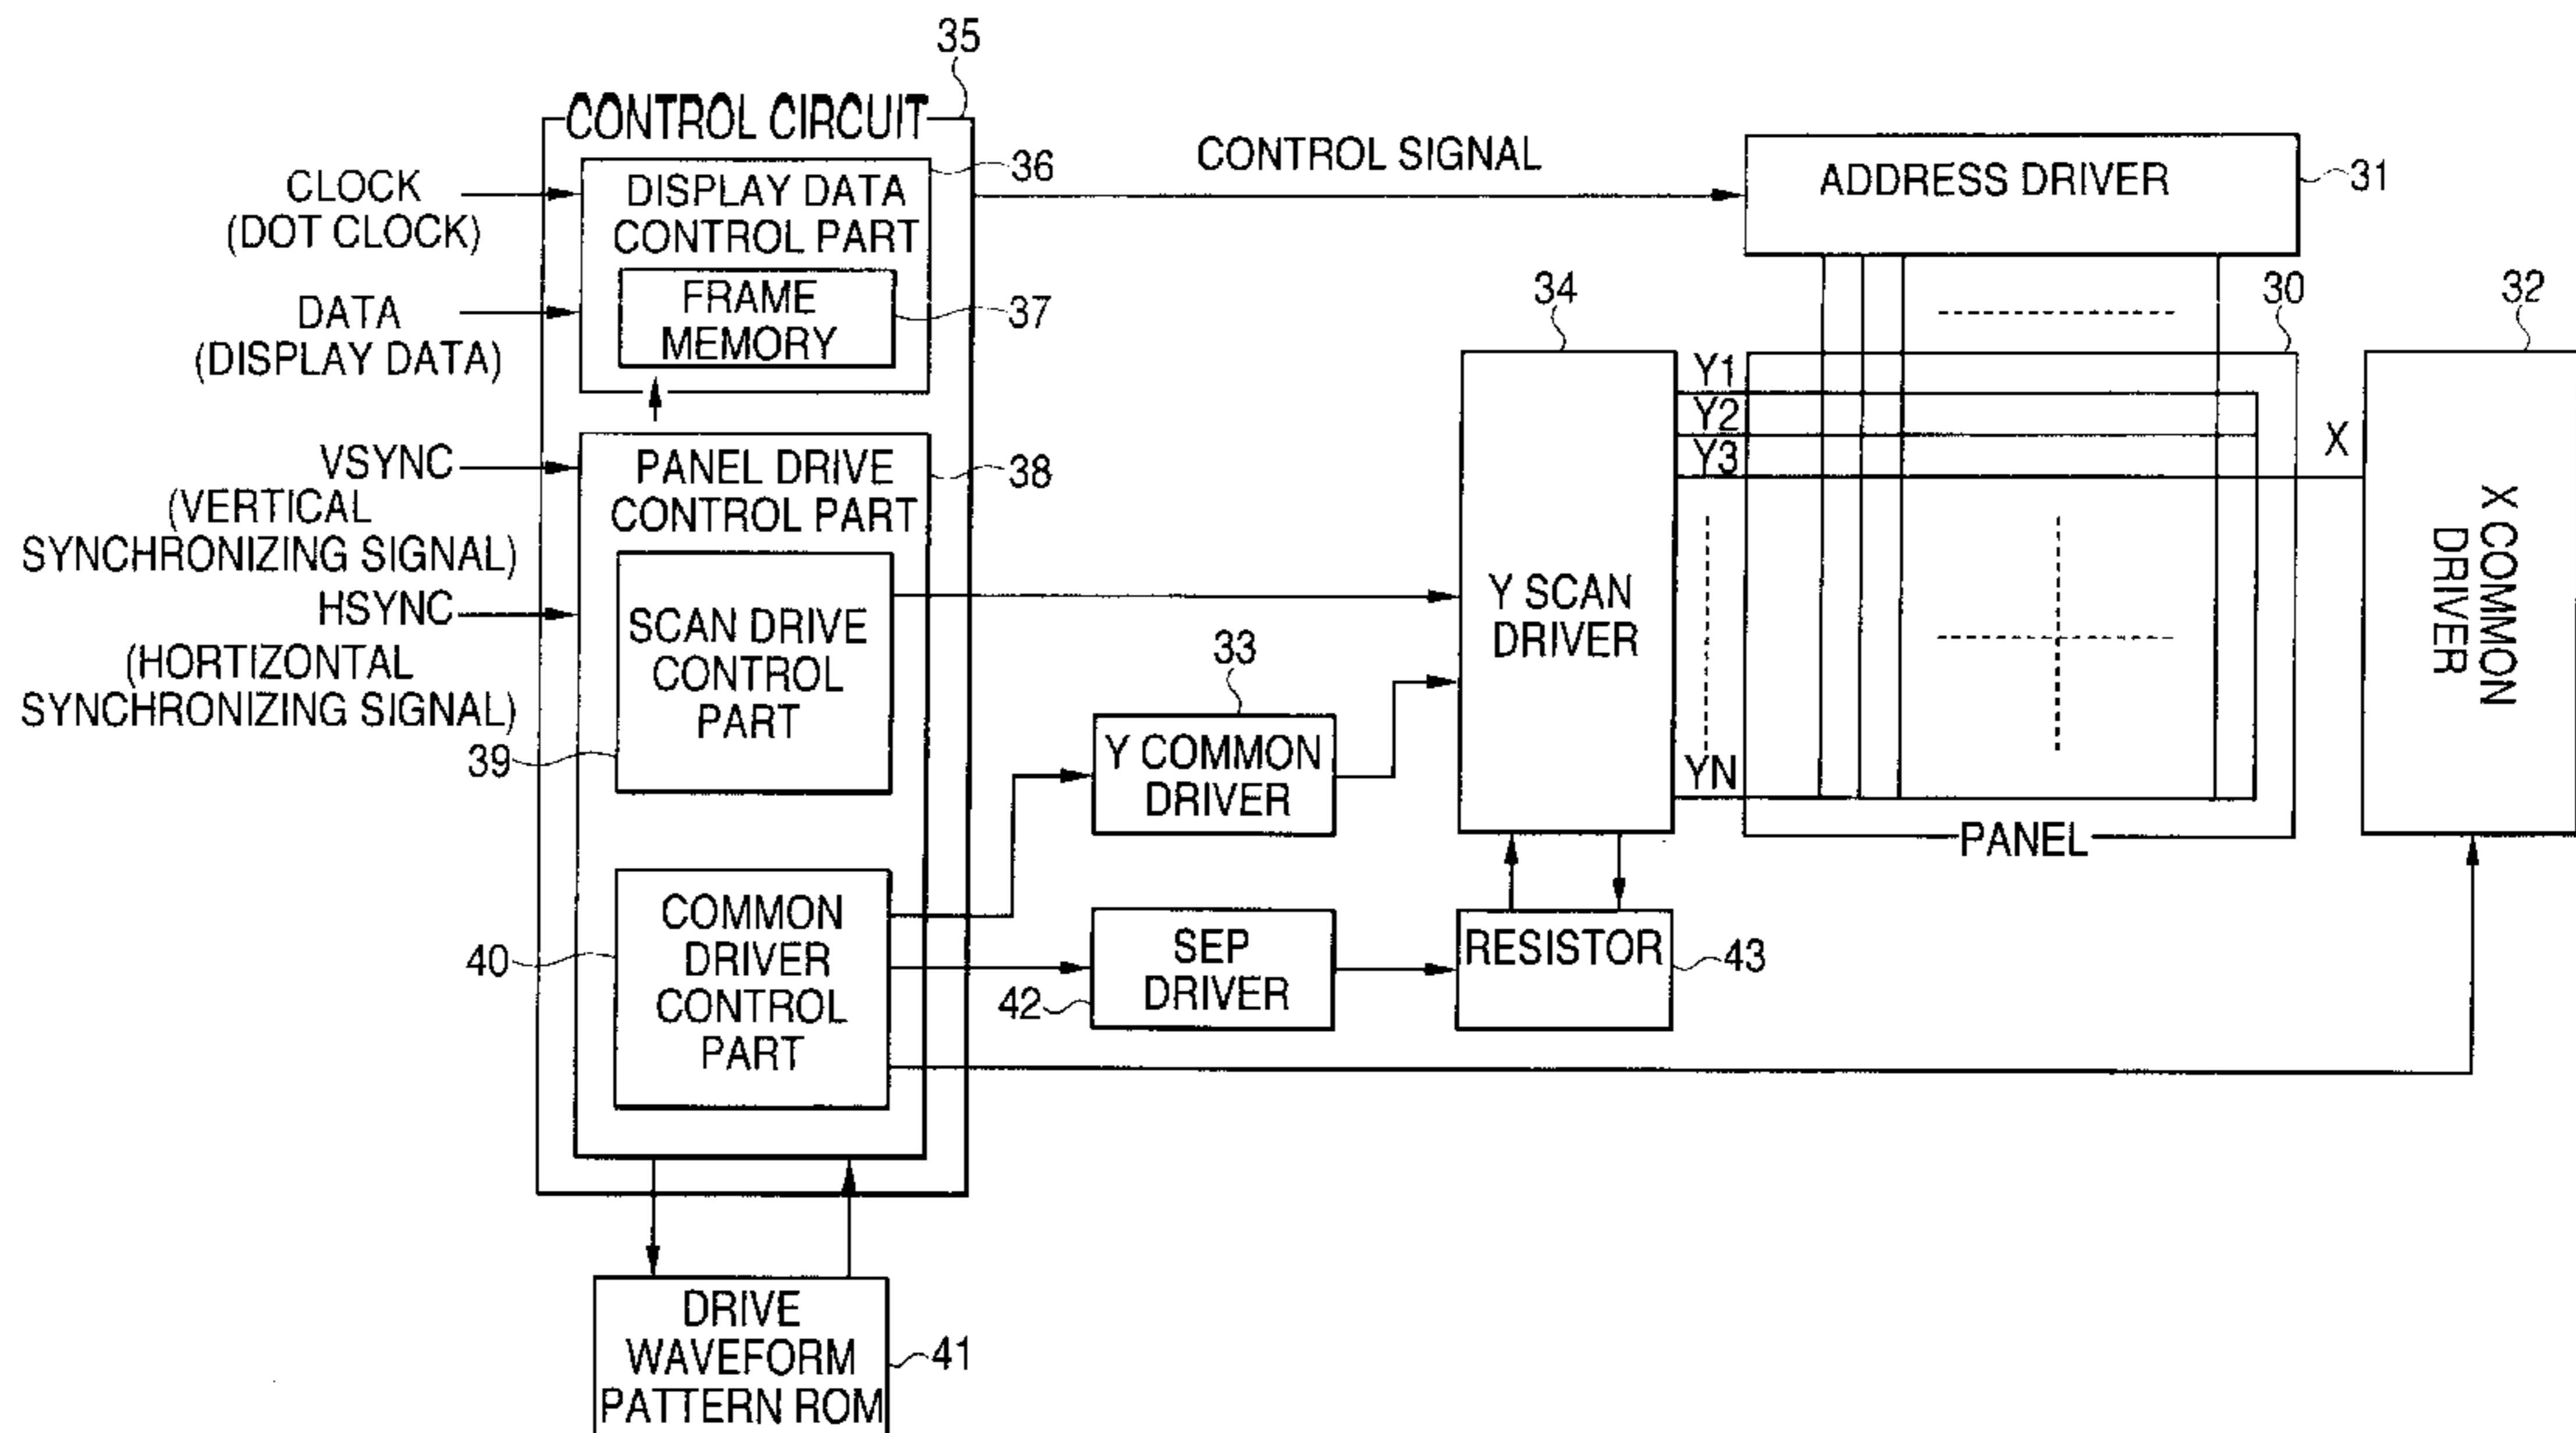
35
CONTROL CIRCUIT

CLOCK
(DOT CLOCK)

DATA
(DISPLAY DATA)

VSYNC
(VERTICAL
SYNCHRONIZING SIGNAL)

HSYNC
(HORTIZONTAL
SYNCHRONIZING SIGNAL)

DISPLAY DATA
CONTROL PART
36

FRAME
MEMORY
37

PANEL DRIVE
CONTROL PART
38

SCAN DRIVE
CONTROL
PART
39

COMMON
DRIVER
CONTROL
PART
40

DRIVE
WAVEFORM
PATTERN ROM
41

CONTROL SIGNAL

ADDRESS DRIVER
31

34
30
32

Y1
Y2
Y3
YN

X

Y SCAN
DRIVER

X COMMON
DRIVER

33
Y COMMON
DRIVER

PANEL

SEP
DRIVER
42

RESISTOR
43